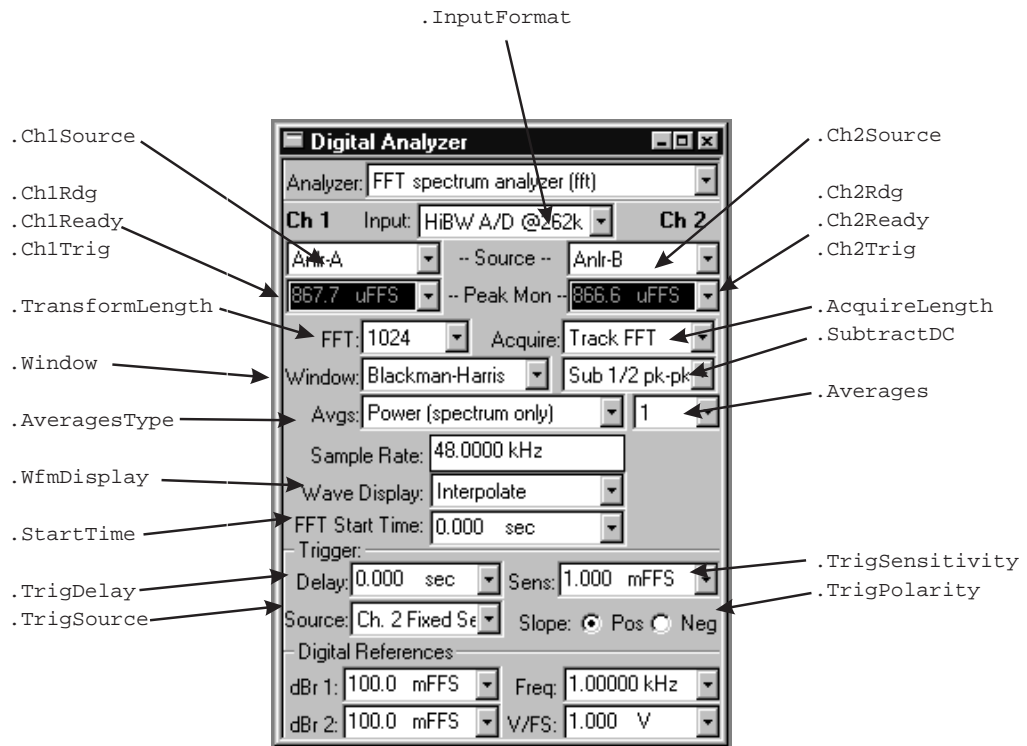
.InputFormat

.Ch1Source
.Ch1Rdg
.Ch1Ready
.Ch1Trig
.TransformLength
.Window
.AveragesType
.WfmDisplay
.StartTime
.TrigDelay
.TrigSource

.Ch2Source
.Ch2Rdg
.Ch2Ready
.Ch2Trig
.AcquireLength
.SubtractDC
.Averages
.TrigSensitivity
.TrigPolarity

Digital Analyzer

Analyzer: FFT spectrum analyzer (fft)
Ch 1 Input: HiBW A/D @262k Ch 2
Anlr-A -- Source -- Anlr-B
867.7 uFFS -- Peak Mon -- 866.6 uFFS
FFT: 1024 Acquire: Track FFT
Window: Blackman-Harris Sub 1/2 pk-pk
Avgs: Power (spectrum only) 1
Sample Rate: 48.0000 kHz
Wave Display: Interpolate
FFT Start Time: 0.000 sec
Trigger:
Delay: 0.000 sec Sens: 1.000 mFFS
Source: Ch. 2 Fixed Se Slope: Pos Neg
Digital References
dBr 1: 100.0 mFFS Freq: 1.00000 kHz
dBr 2: 100.0 mFFS V/FS: 1.000 V